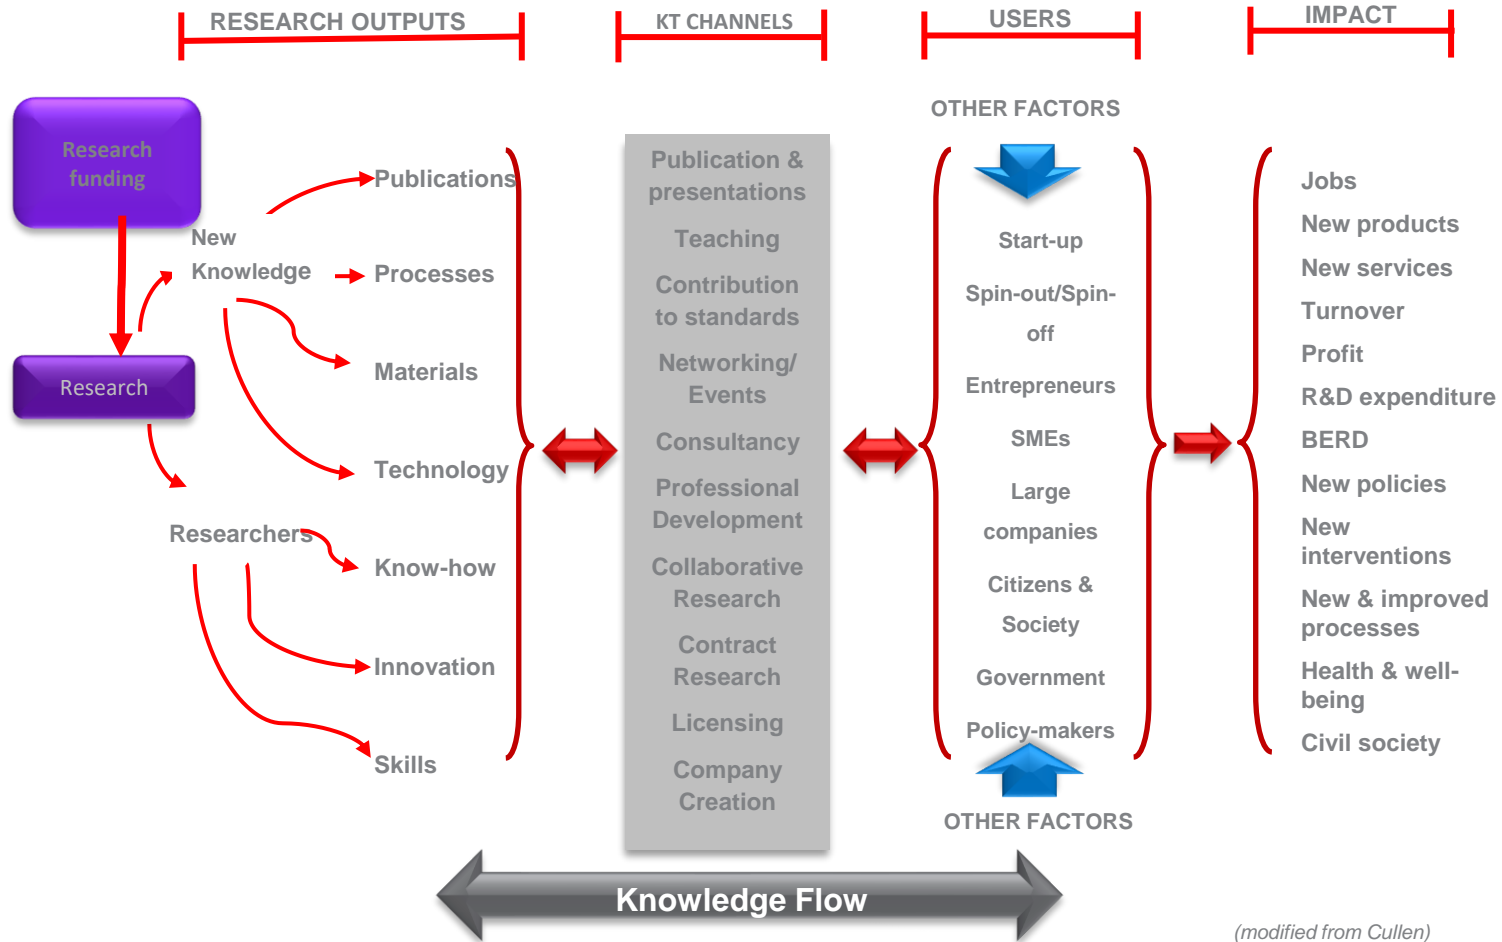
RESEARCH OUTPUTS

KT CHANNELS

USERS

IMPACT

Research funding

Research

New Knowledge

Researchers

Publications

Processes

Materials

Technology

Know-how

Innovation

Skills

Publication & presentations

Teaching

Contribution to standards

Networking/ Events

Consultancy

Professional Development

Collaborative Research

Contract Research

Licensing

Company Creation

OTHER FACTORS

Start-up

Spin-out/Spin-off

Entrepreneurs

SMEs

Large companies

Citizens & Society

Government

Policy-makers

OTHER FACTORS

Jobs

New products

New services

Turnover

Profit

R&D expenditure

BERD

New policies

New interventions

New & improved processes

Health & well-being

Civil society

Knowledge Flow

(modified from Cullen)